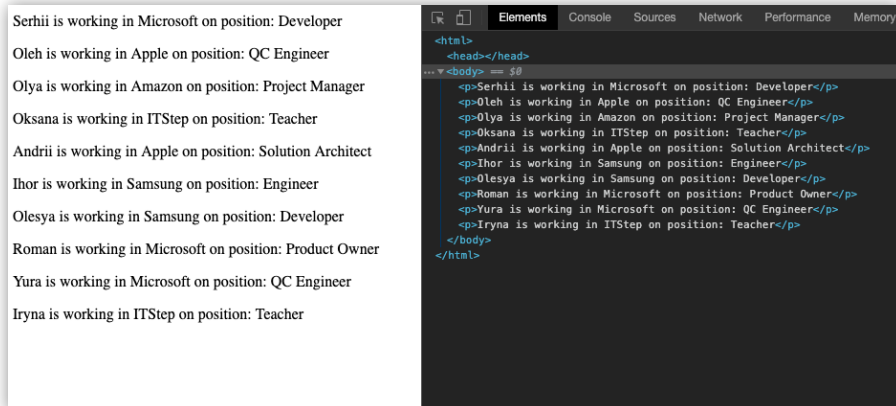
Serhii is working in Microsoft on position: Developer

Oleh is working in Apple on position: QC Engineer

Olya is working in Amazon on position: Project Manager

Oksana is working in ITStep on position: Teacher

Andrii is working in Apple on position: Solution Architect

Ihor is working in Samsung on position: Engineer

Olesya is working in Samsung on position: Developer

Roman is working in Microsoft on position: Product Owner

Yura is working in Microsoft on position: QC Engineer

Iryna is working in ITStep on position: Teacher

Elements Console Sources Network Performance Memory

<html>
<head></head>
... ▾<body> == $0
<p>Serhii is working in Microsoft on position: Developer</p>
<p>Oleh is working in Apple on position: QC Engineer</p>
<p>Olya is working in Amazon on position: Project Manager</p>
<p>Oksana is working in ITStep on position: Teacher</p>
<p>Andrii is working in Apple on position: Solution Architect</p>
<p>Ihor is working in Samsung on position: Engineer</p>
<p>Olesya is working in Samsung on position: Developer</p>
<p>Roman is working in Microsoft on position: Product Owner</p>
<p>Yura is working in Microsoft on position: QC Engineer</p>
<p>Iryna is working in ITStep on position: Teacher</p>
</body>
</html>